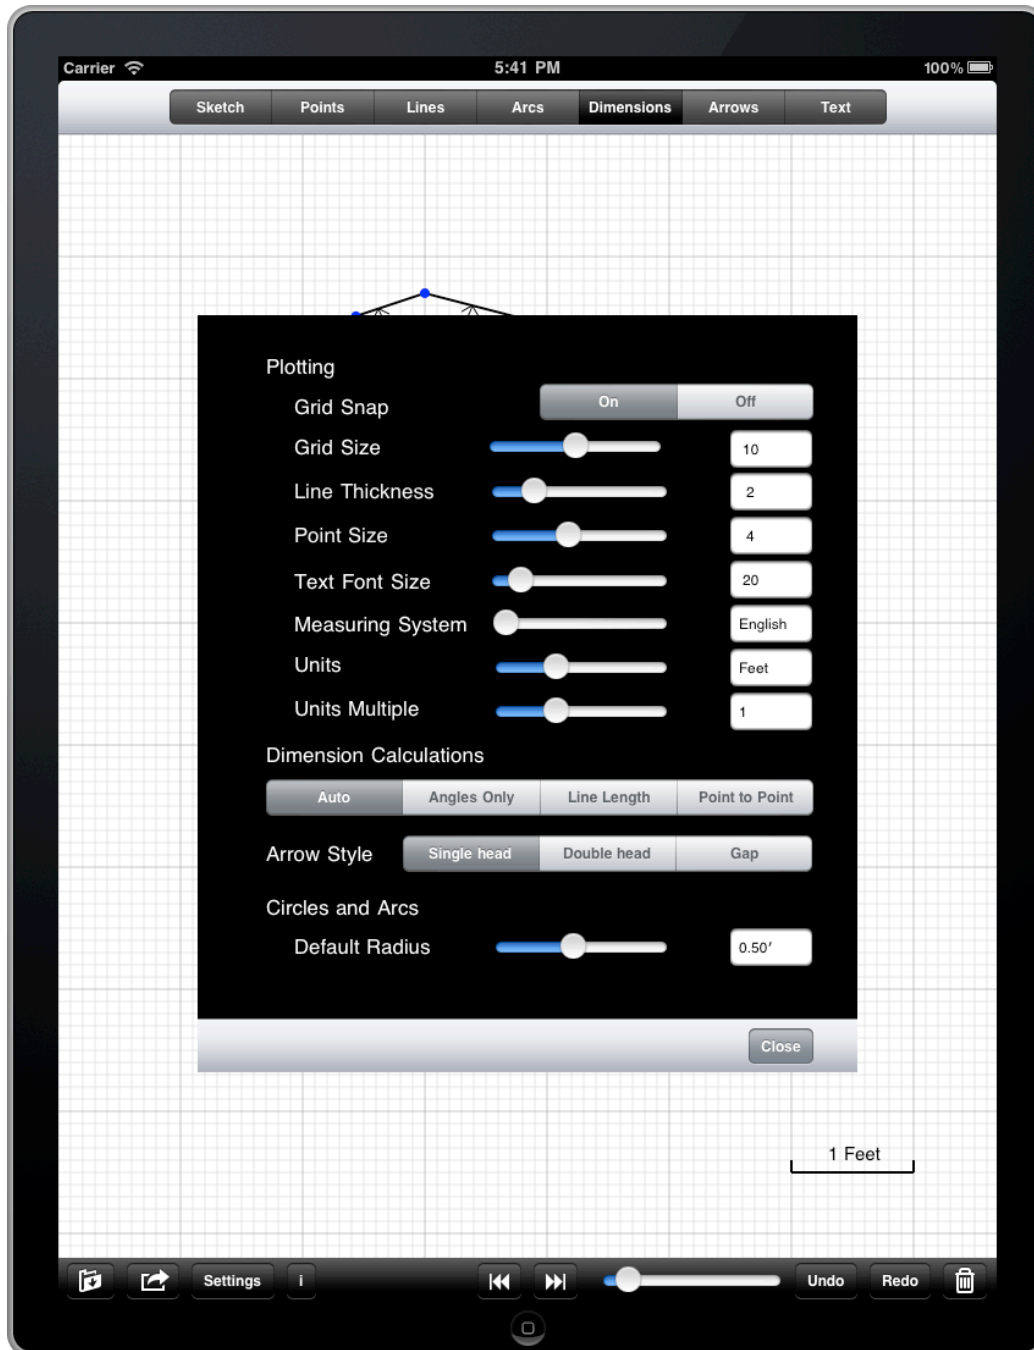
Carrier 5:41 PM 100%

Sketch | Points | Lines | Arcs | Dimensions | Arrows | Text

Plotting

Grid Snap On Off

Grid Size 10

Line Thickness 2

Point Size 4

Text Font Size 20

Measuring System English

Units Feet

Units Multiple 1

Dimension Calculations

Auto | Angles Only | Line Length | Point to Point

Arrow Style Single head | Double head | Gap

Circles and Arcs

Default Radius 0.50′

Close

1 Feet

Settings i Undo Redo